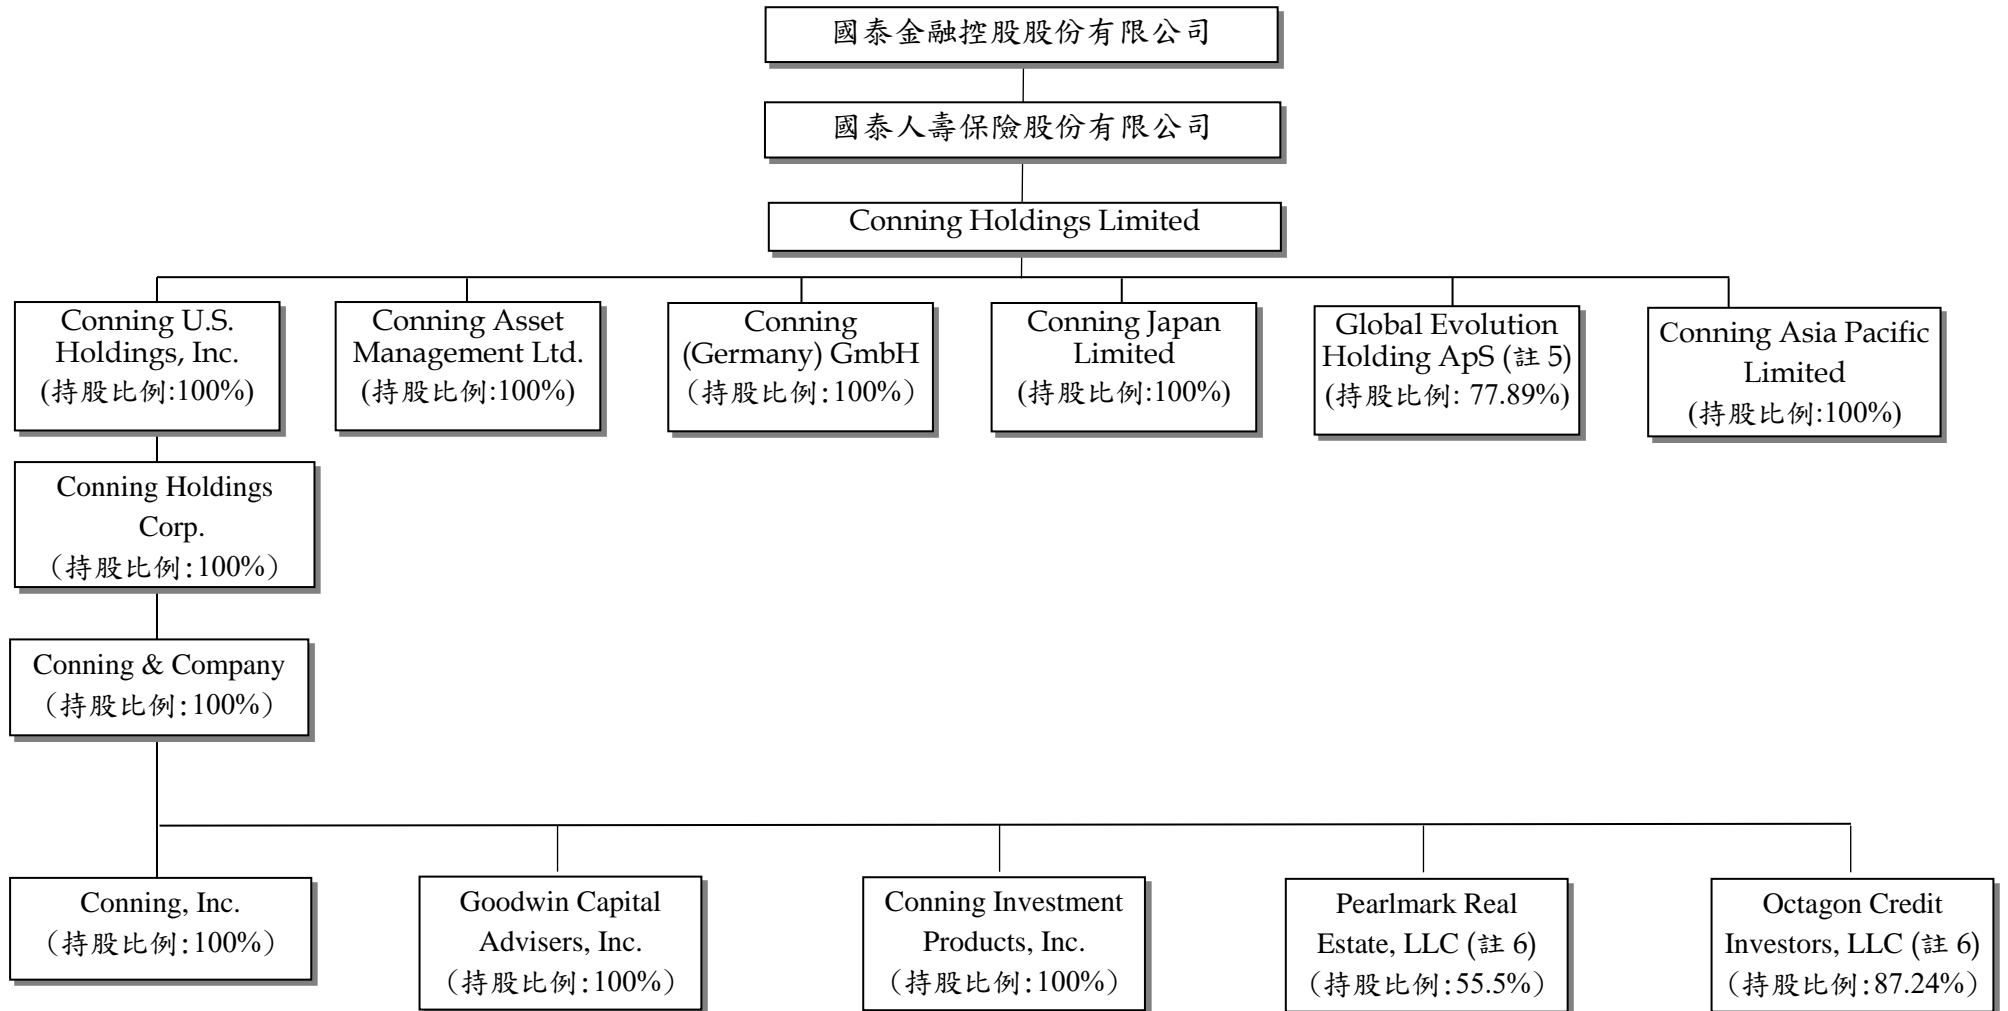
國泰金融控股股份有限公司

國泰人壽保險股份有限公司

Conning Holdings Limited

Conning U.S. Holdings, Inc. (持股比例:100%)

Conning Asset Management Ltd. (持股比例:100%)

Conning (Germany) GmbH (持股比例:100%)

Conning Japan Limited (持股比例:100%)

Global Evolution Holding ApS (註 5) (持股比例: 77.89%)

Conning Asia Pacific Limited (持股比例:100%)

Conning Holdings Corp. (持股比例:100%)

Conning & Company (持股比例:100%)

Conning, Inc. (持股比例:100%)

Goodwin Capital Advisers, Inc. (持股比例:100%)

Conning Investment Products, Inc. (持股比例:100%)

Pearlmark Real Estate, LLC (註 6) (持股比例:55.5%)

Octagon Credit Investors, LLC (註 6) (持股比例:87.24%)